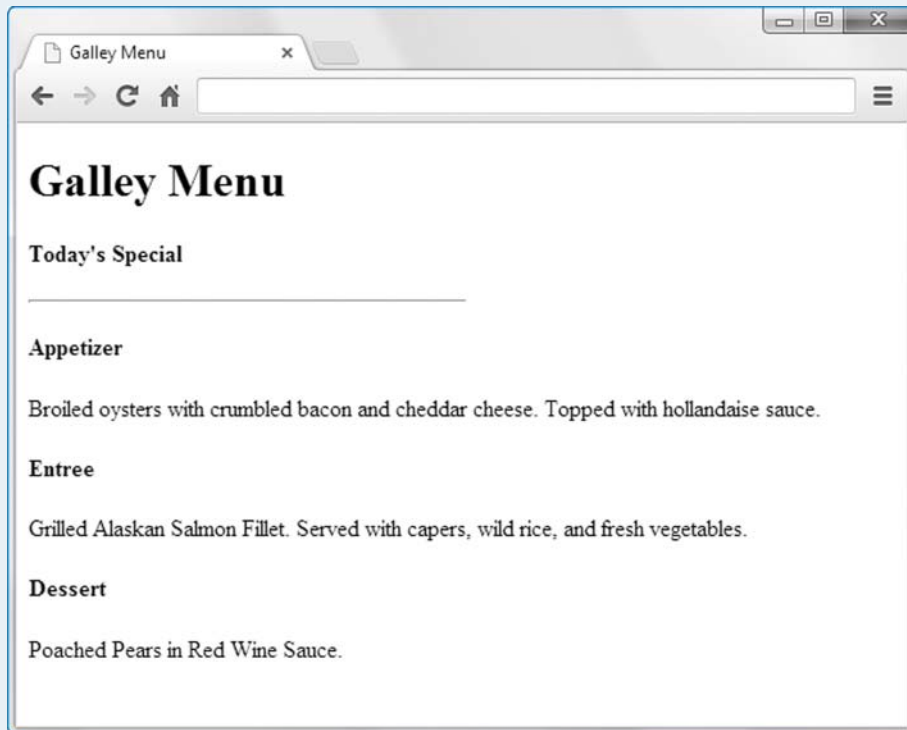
Galley Menu ×

Galley Menu

Today's Special

Appetizer

Broiled oysters with crumbled bacon and cheddar cheese. Topped with hollandaise sauce.

Entree

Grilled Alaskan Salmon Fillet. Served with capers, wild rice, and fresh vegetables.

Dessert

Poached Pears in Red Wine Sauce.